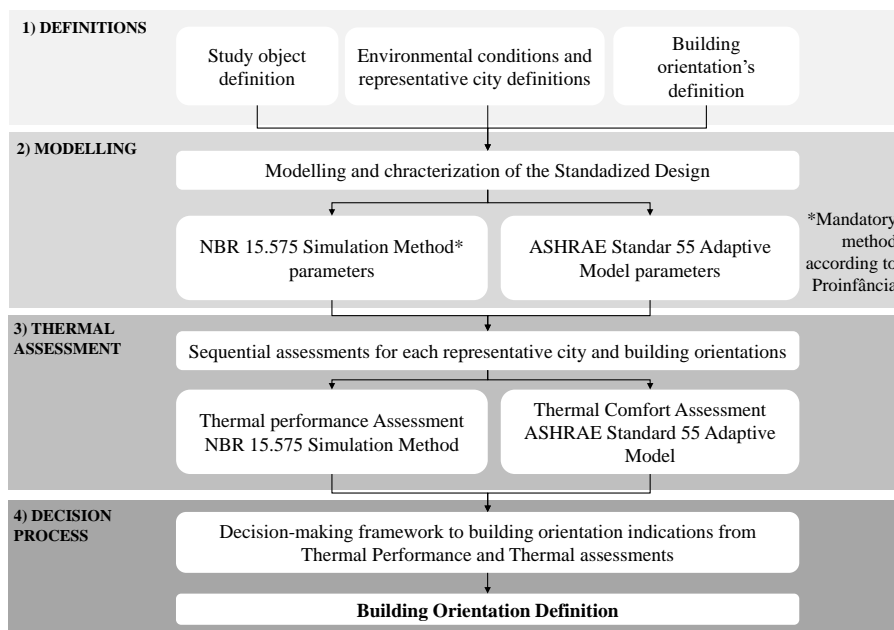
1) DEFINITIONS

Study object definition

Environmental conditions and representative city definitions

Building orientation's definition

2) MODELLING

Modelling and chracterization of the Standadized Design

NBR 15.575 Simulation Method* parameters

ASHRAE Standar 55 Adaptive Model parameters

*Mandatory method according to Proinfância

3) THERMAL ASSESSMENT

Sequential assessments for each representative city and building orientations

Thermal performance Assessment NBR 15.575 Simulation Method

Thermal Comfort Assessment ASHRAE Standard 55 Adaptive Model

4) DECISION PROCESS

Decision-making framework to building orientation indications from Thermal Performance and Thermal assessments

**Building Orientation Definition**